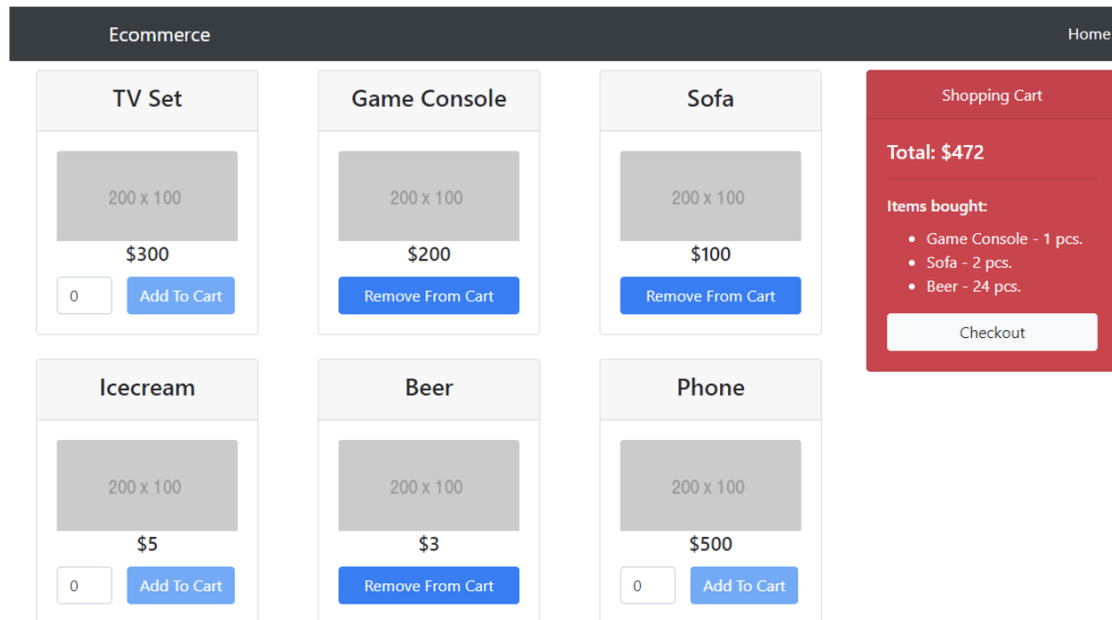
Ecommerce

Home

TV Set

200 x 100

$300

0

Add To Cart

Game Console

200 x 100

$200

Remove From Cart

Sofa

200 x 100

$100

Remove From Cart

Shopping Cart

Total: $472

Items bought:

- Game Console - 1 pcs.
- Sofa - 2 pcs.
- Beer - 24 pcs.

Checkout

Icecream

200 x 100

$5

0

Add To Cart

Beer

200 x 100

$3

Remove From Cart

Phone

200 x 100

$500

0

Add To Cart